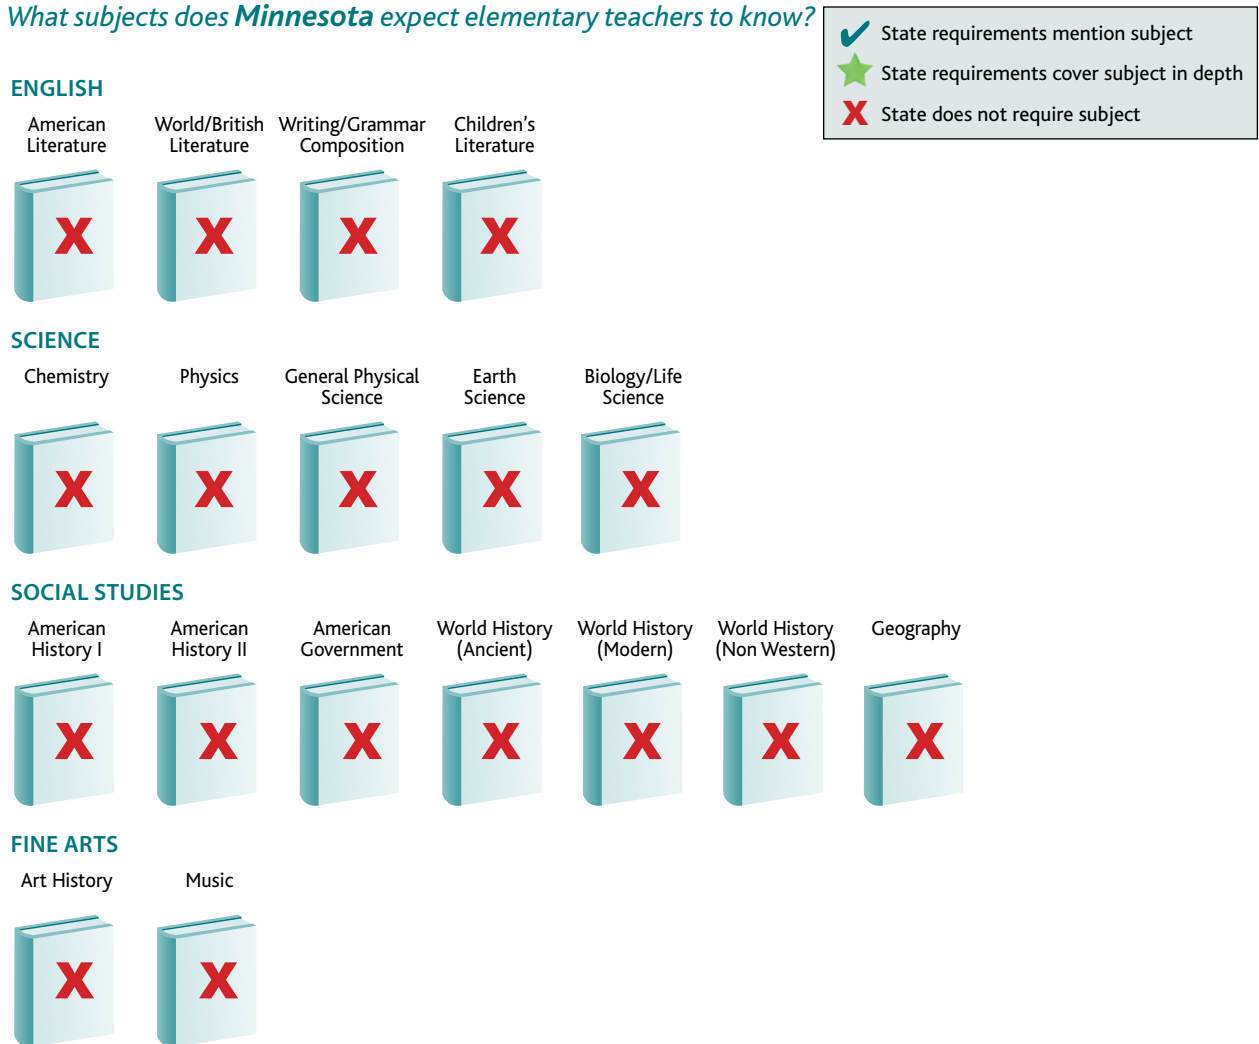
What subjects does **Minnesota** expect elementary teachers to know?

✔ State requirements mention subject
★ State requirements cover subject in depth
X State does not require subject

ENGLISH

American Literature X
World/British Literature X
Writing/Grammar Composition X
Children's Literature X

SCIENCE

Chemistry X
Physics X
General Physical Science X
Earth Science X
Biology/Life Science X

SOCIAL STUDIES

American History I X
American History II X
American Government X
World History (Ancient) X
World History (Modern) X
World History (Non Western) X
Geography X

FINE ARTS

Art History X
Music X